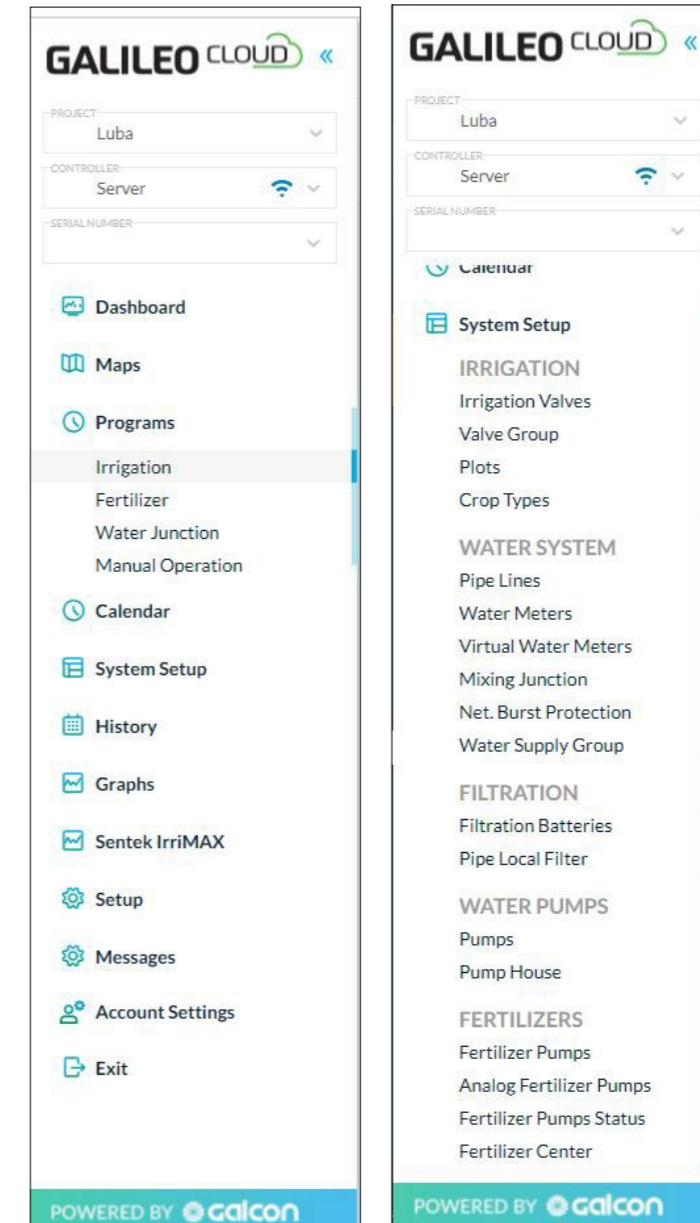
GALILEO CLOUD «

PROJECT
Luba

CONTROLLER
Server

SERIAL NUMBER

Dashboard

Maps

Programs

Irrigation
Fertilizer
Water Junction
Manual Operation

Calendar

System Setup

History

Graphs

Sentek IrriMAX

Setup

Messages

Account Settings

Exit

POWERED BY galcon

GALILEO CLOUD «

PROJECT
Luba

CONTROLLER
Server

SERIAL NUMBER

Calendar

System Setup

IRRIGATION
Irrigation Valves
Valve Group
Plots
Crop Types

WATER SYSTEM
Pipe Lines
Water Meters
Virtual Water Meters
Mixing Junction
Net. Burst Protection
Water Supply Group

FILTRATION
Filtration Batteries
Pipe Local Filter

WATER PUMPS
Pumps
Pump House

FERTILIZERS
Fertilizer Pumps
Analog Fertilizer Pumps
Fertilizer Pumps Status
Fertilizer Center

POWERED BY galcon